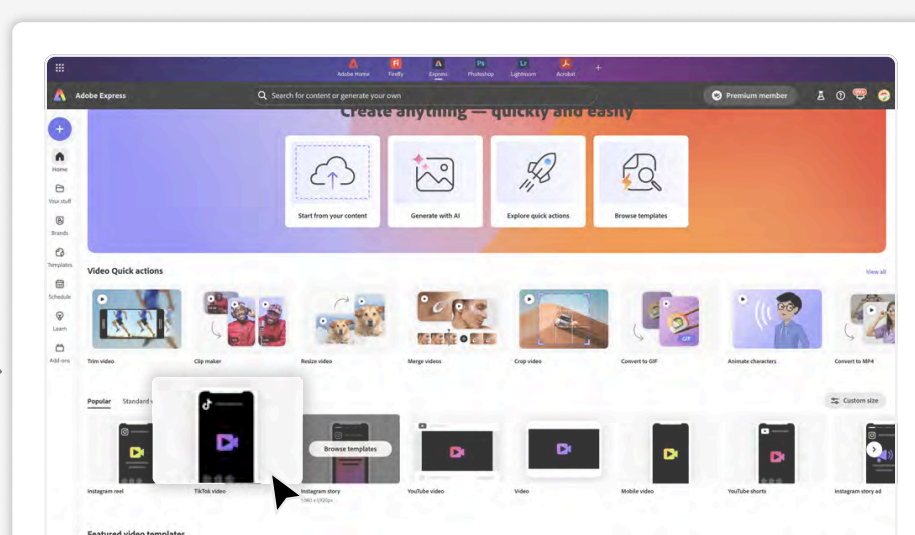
Adobe Home Firefly Express Photoshop Lightroom Acrobat +

Adobe Express

Search for content or generate your own

Premium member

Create anything — quickly and easily

Start from your content

Generate with AI

Explore quick actions

Browse templates

Home

Your stuff

Brands

Templates

Schedule

Learn

Add-ons

Video Quick actions

View all

Trim video

Clip maker

Resize video

Merge videos

Crop video

Convert to GIF

Animate characters

Convert to MP4

Popular Standard

Custom size

Browse templates

Instagram reel

TikTok video

Instagram story
1080 x 1920px

YouTube video

Video

Mobile video

YouTube shorts

Instagram story ad

Featured video templates